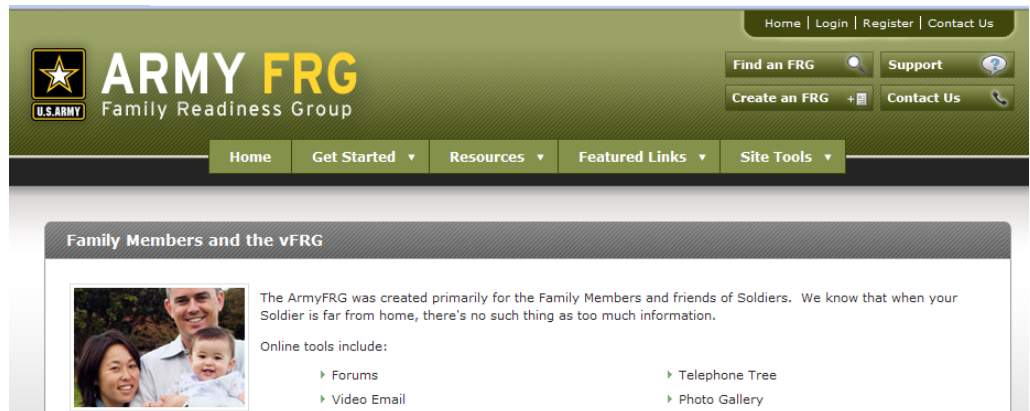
Home | Login | Register | Contact Us

U.S.ARMY

ARMY FRG
Family Readiness Group

Find an FRG
Support
Create an FRG
Contact Us

Home
Get Started ▼
Resources ▼
Featured Links ▼
Site Tools ▼

Family Members and the vFRG

The ArmyFRG was created primarily for the Family Members and friends of Soldiers. We know that when your Soldier is far from home, there's no such thing as too much information.

Online tools include:

Forums
Video Email

Telephone Tree
Photo Gallery